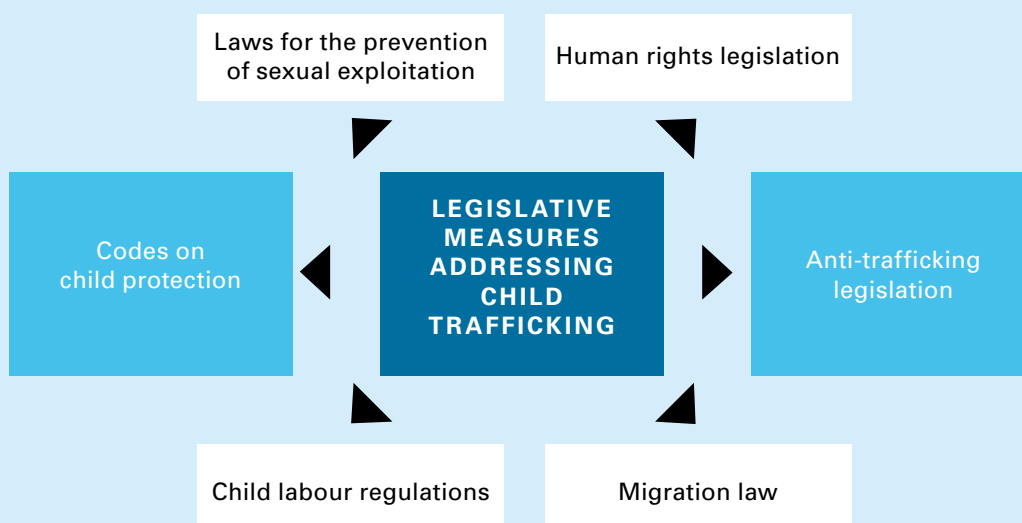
Laws for the prevention of sexual exploitation

Human rights legislation

Codes on child protection

LEGISLATIVE MEASURES ADDRESSING CHILD TRAFFICKING

Anti-trafficking legislation

Child labour regulations

Migration law